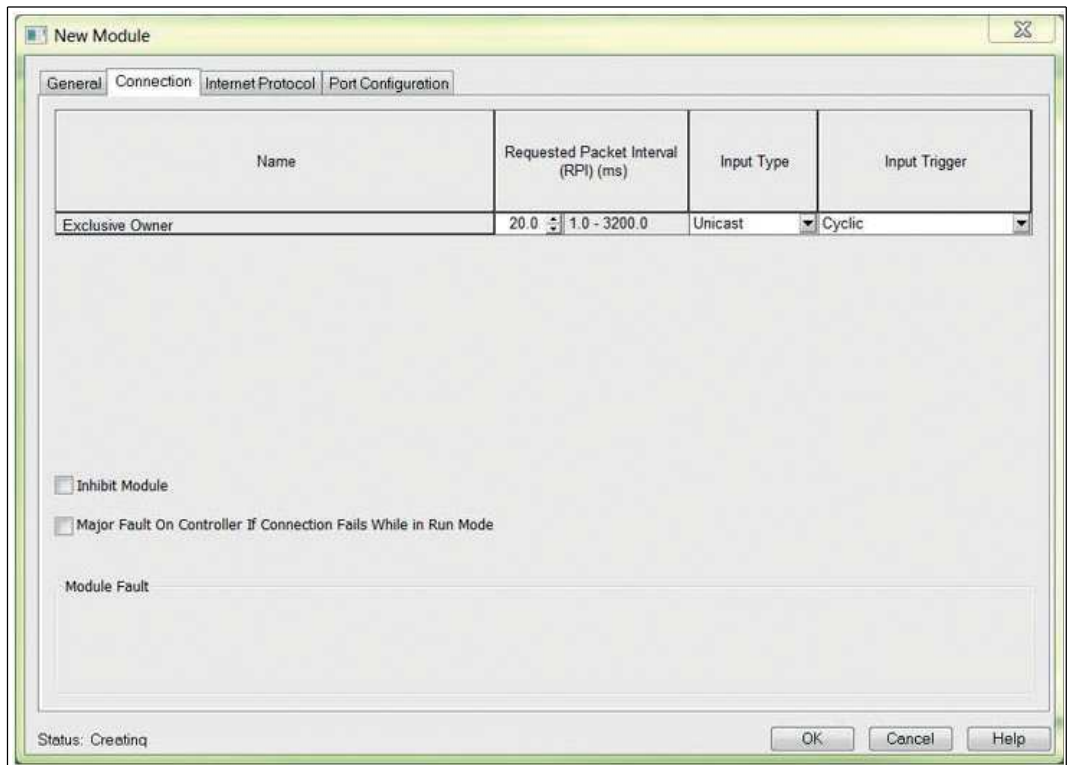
New Module

General | Connection | Internet Protocol | Port Configuration

| Name | Requested Packet Interval (RPI) (ms) | | Input Type | Input Trigger |
|---|---|---|---|---|
| Exclusive Owner | 20.0 | 1.0 - 3200.0 | Unicast | Cyclic |

Inhibit Module

Major Fault On Controller If Connection Fails While in Run Mode

Module Fault

Status: Creating

OK Cancel Help